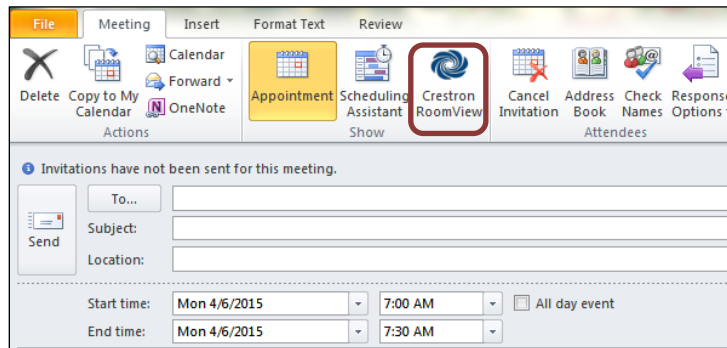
File Meeting Insert Format Text Review

Delete Copy to My Calendar Calendar Forward OneNote Actions

Appointment Scheduling Assistant Crestron RoomView Show

Cancel Invitation Address Book Check Names Response Options Attendees

Invitations have not been sent for this meeting.

Send To... Subject: Location:

Start time: Mon 4/6/2015 7:00 AM All day event

End time: Mon 4/6/2015 7:30 AM